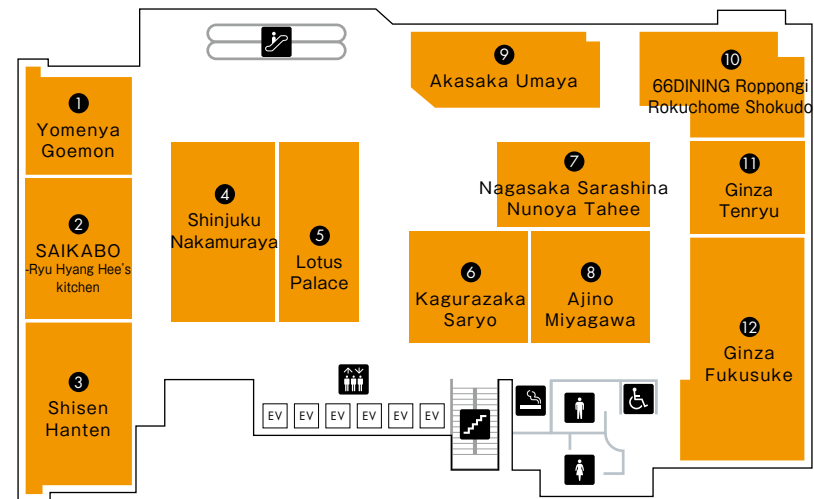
1 Yomenya Goemon

2 SAIKABO -Ryu Hyang Hee's kitchen

3 Shisen Hanten

4 Shinjuku Nakamuraya

5 Lotus Palace

6 Kagurazaka Saryo

7 Nagasaka Sarashina Nunoya Tahee

8 Ajino Miyagawa

9 Akasaka Umaya

10 66DINING Roppongi Rokuchome Shokudo

11 Ginza Tenryu

12 Ginza Fukusuke

EV EV EV EV EV EV